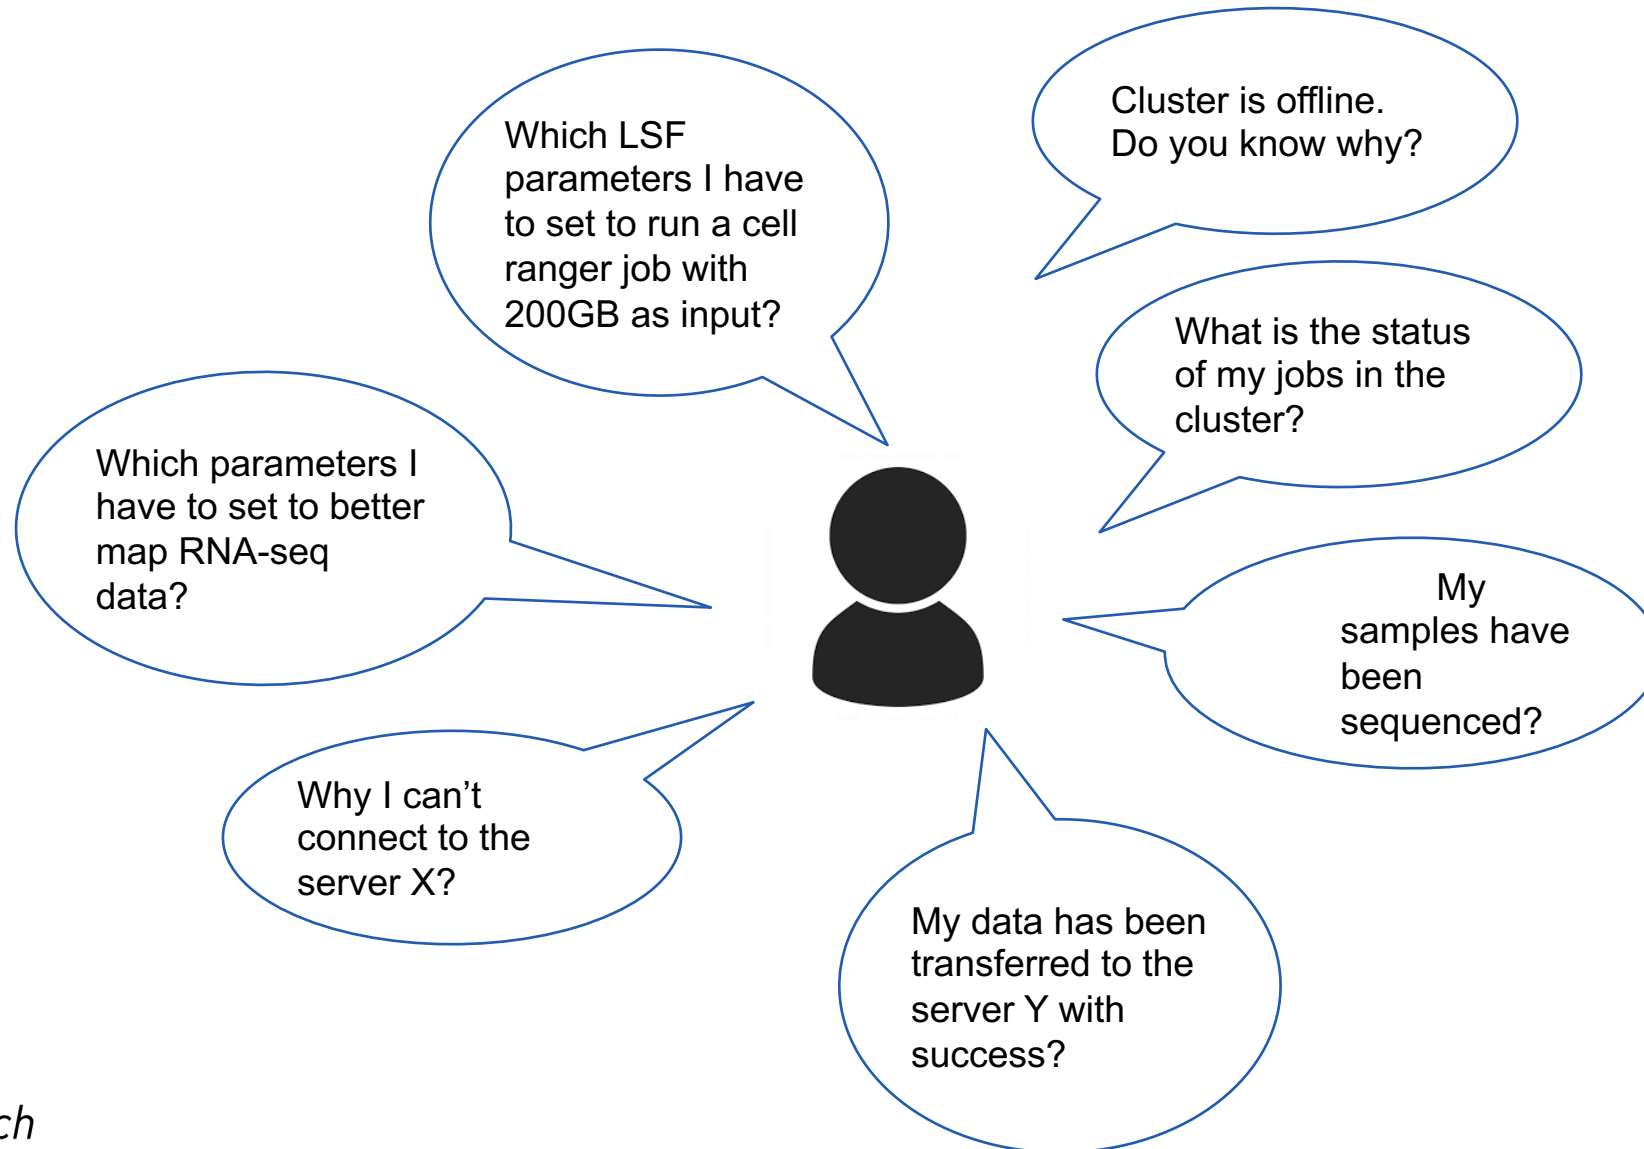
Which LSF parameters I have to set to run a cell ranger job with 200GB as input?

Cluster is offline. Do you know why?

What is the status of my jobs in the cluster?

Which parameters I have to set to better map RNA-seq data?

My samples have been sequenced?

Why I can’t connect to the server X?

My data has been transferred to the server Y with success?

ch